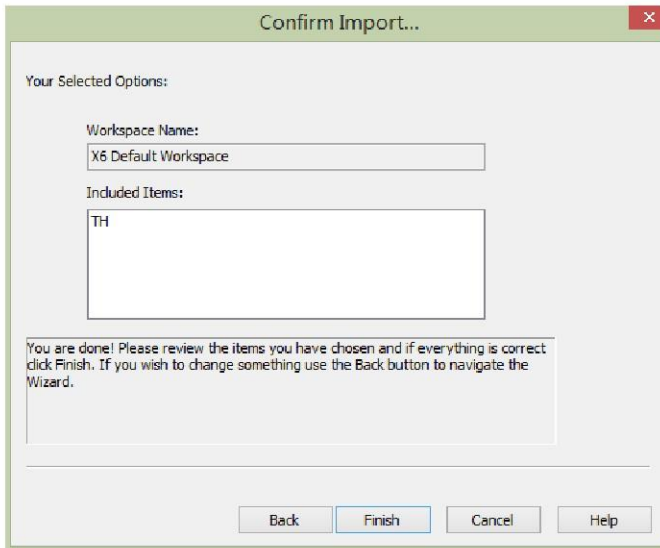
Confirm Import...

Your Selected Options:

Workspace Name:

X6 Default Workspace

Included Items:

TH

You are done! Please review the items you have chosen and if everything is correct click Finish. If you wish to change something use the Back button to navigate the Wizard.

Back

Finish

Cancel

Help